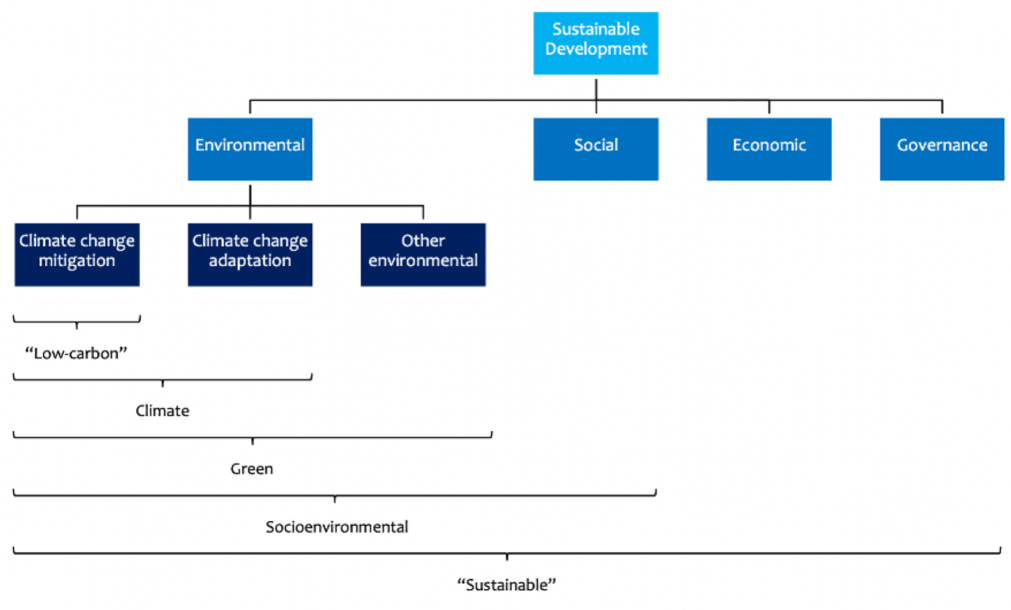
Sustainable Development

Environmental

Social

Economic

Governance

Climate change mitigation

Climate change adaptation

Other environmental

“Low-carbon”

Climate

Green

Socioenvironmental

“Sustainable”